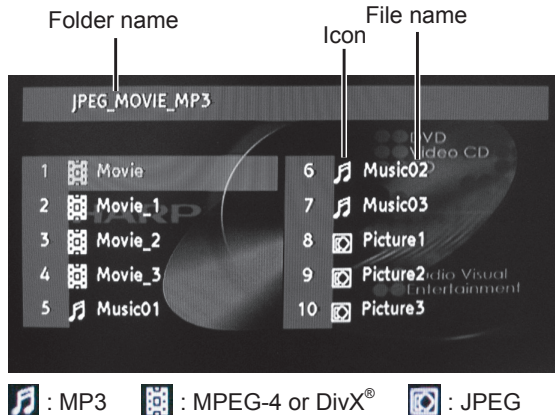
Folder name

File name

Icon

JPEG_MOVIE_MP3

DVD
Video CD

1 Movie
2 Movie_1
3 Movie_2
4 Movie_3
5 Music01

6 Music02
7 Music03
8 Picture1
9 Picture2
10 Picture3

SHARP

Audio Visual
Entertainment

: MP3 : MPEG-4 or DivX® : JPEG